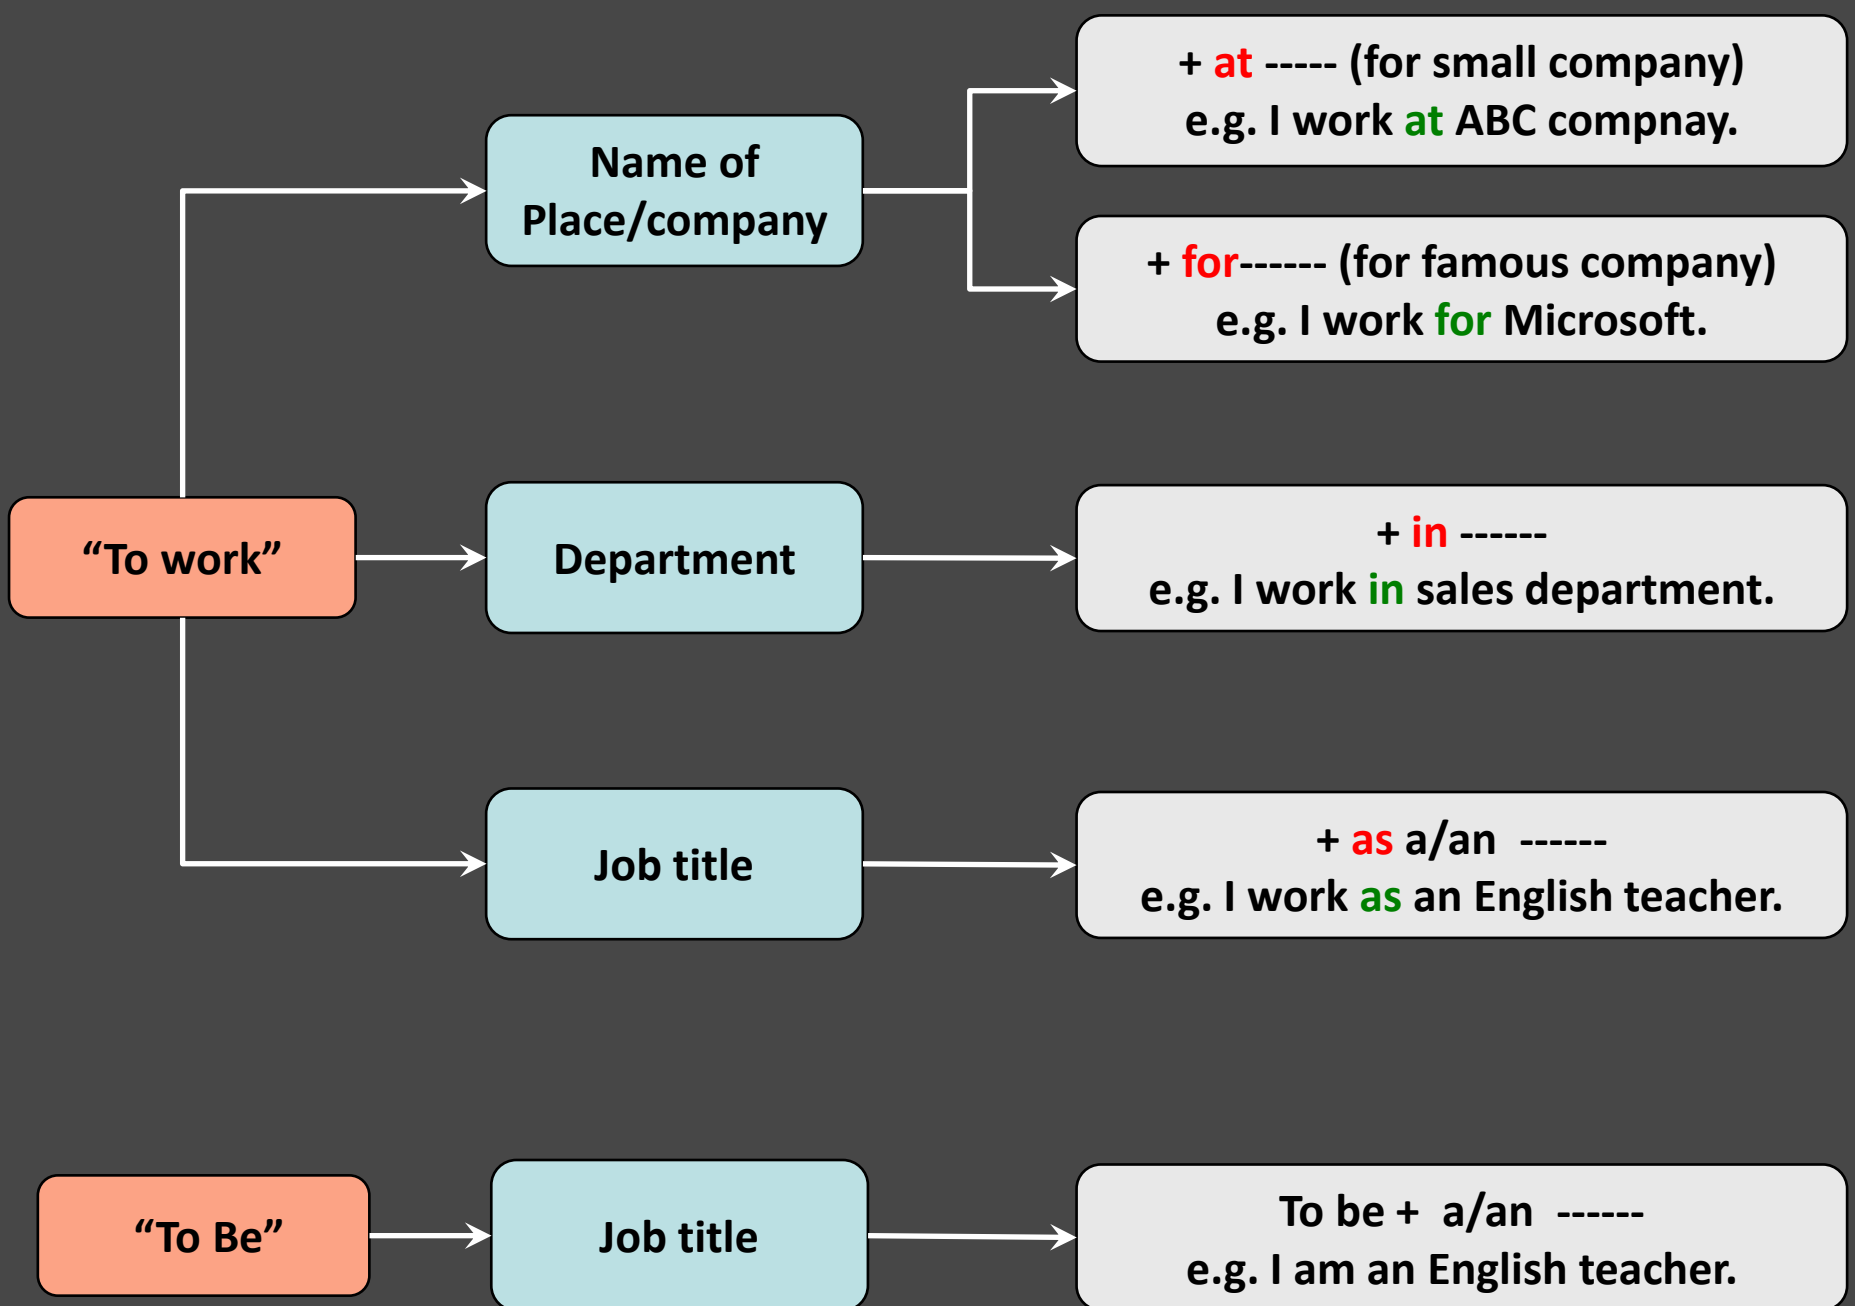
"To work"

Name of Place/company

+ at ----- (for small company)
e.g. I work at ABC compnay.

+ for------ (for famous company)
e.g. I work for Microsoft.

Department

+ in ------
e.g. I work in sales department.

Job title

+ as a/an ------
e.g. I work as an English teacher.

"To Be"

Job title

To be + a/an ------
e.g. I am an English teacher.